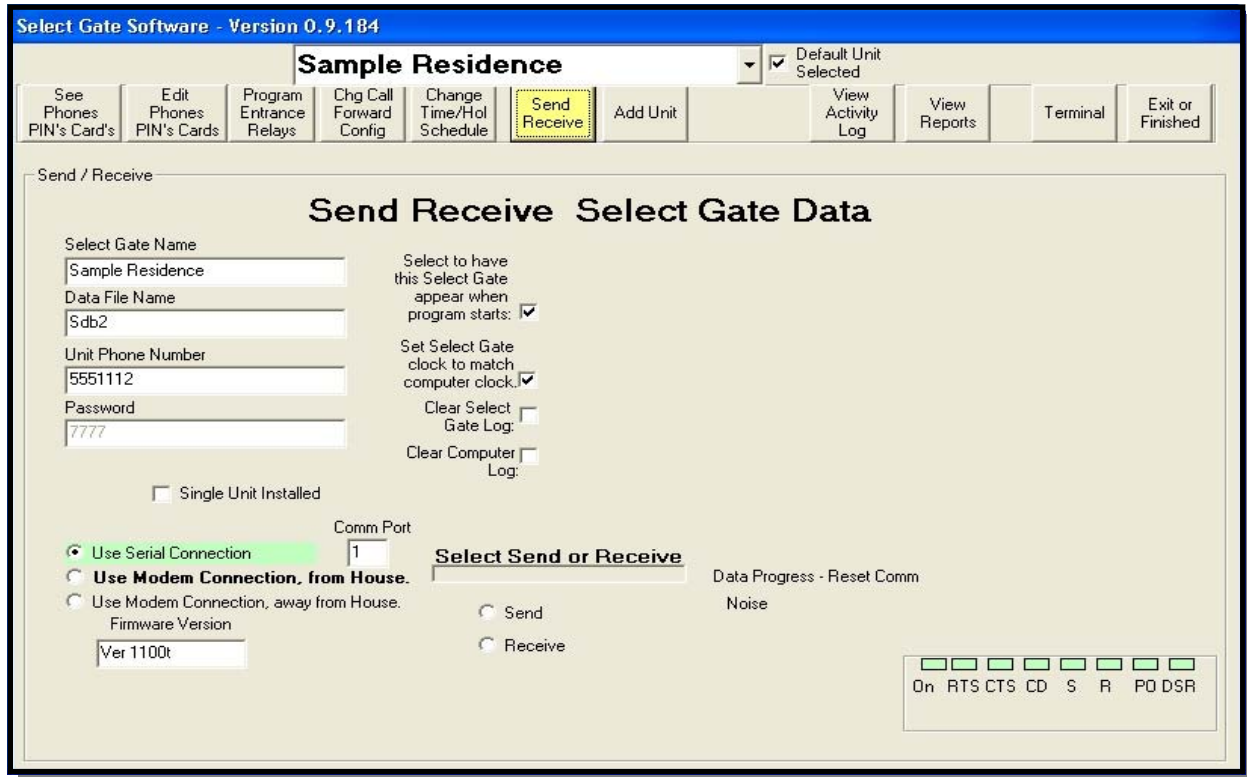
Select Gate Software - Version 0.9.184

Sample Residence

Default Unit Selected

See Phones PIN's Card's

Edit Phones PIN's Cards

Program Entrance Relays

Chg Call Forward Config

Change Time/Hol Schedule

Send Receive

Add Unit

View Activity Log

View Reports

Terminal

Exit or Finished

Send / Receive

Send Receive Select Gate Data

Select Gate Name

Sample Residence

Data File Name

Sdb2

Unit Phone Number

5551112

Password

7777

Select to have this Select Gate appear when program starts:

Set Select Gate clock to match computer clock.

Clear Select Gate Log:

Clear Computer Log:

Single Unit Installed

Comm Port

1

Use Serial Connection

Use Modem Connection, from House.

Use Modem Connection, away from House.

Firmware Version

Ver 1100t

Select Send or Receive

Data Progress - Reset Comm

Noise

Send

Receive

On RTS CTS CD S R PO DSR